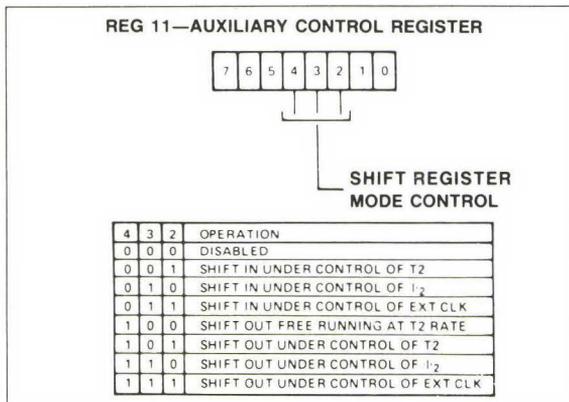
REG 11—AUXILIARY CONTROL REGISTER

| 7 | 6 | 5 | 4 | 3 | 2 | 1 | 0 |
|---|---|---|---|---|---|---|---|

SHIFT REGISTER MODE CONTROL

| 4 | 3 | 2 | OPERATION |
|---|---|---|---|
| 0 | 0 | 0 | DISABLED |
| 0 | 0 | 1 | SHIFT IN UNDER CONTROL OF T2 |
| 0 | 1 | 0 | SHIFT IN UNDER CONTROL OF $\phi_2$ |
| 0 | 1 | 1 | SHIFT IN UNDER CONTROL OF EXT CLK |
| 1 | 0 | 0 | SHIFT OUT FREE RUNNING AT T2 RATE |
| 1 | 0 | 1 | SHIFT OUT UNDER CONTROL OF T2 |
| 1 | 1 | 0 | SHIFT OUT UNDER CONTROL OF $\phi_2$ |
| 1 | 1 | 1 | SHIFT OUT UNDER CONTROL OF EXT CLK |